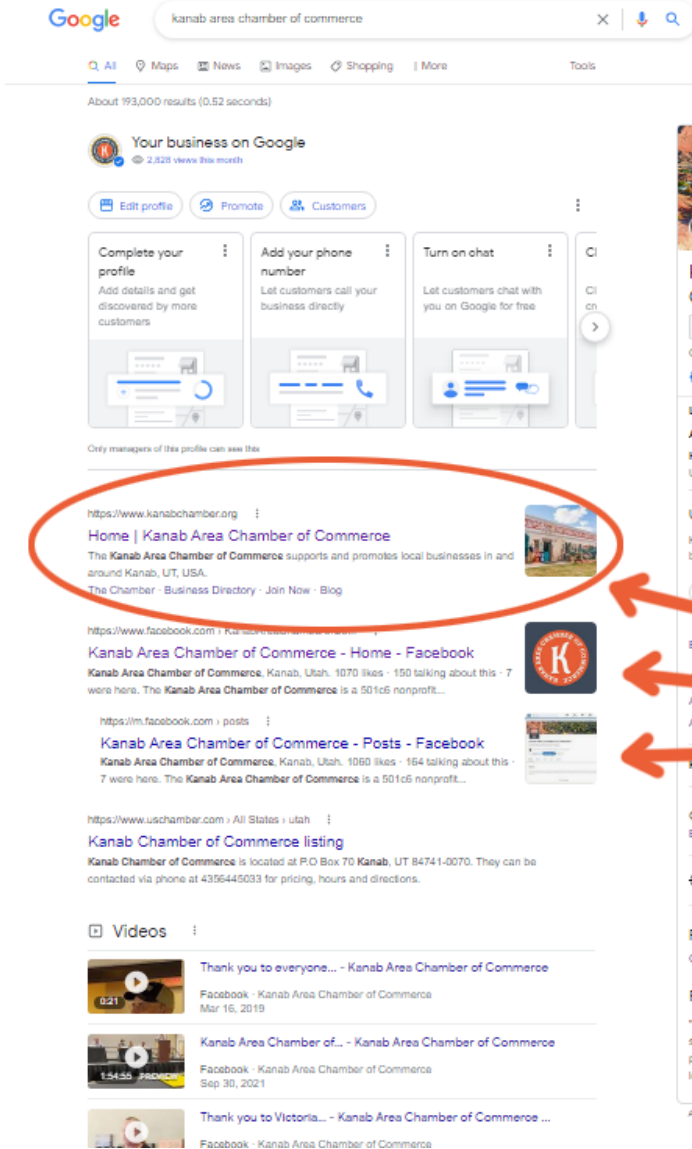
Google

kanab area chamber of commerce

All Maps News Images Shopping More Tools

About 193,000 results (0.52 seconds)

Your business on Google
2,828 views this month

Edit profile Promote Customers

Complete your profile
Add details and get discovered by more customers

Add your phone number
Let customers call your business directly

Turn on chat
Let customers chat with you on Google for free

Only managers of this profile can see this

https://www.kanabchamber.org
Home | Kanab Area Chamber of Commerce
The Kanab Area Chamber of Commerce supports and promotes local businesses in and around Kanab, UT, USA.
The Chamber · Business Directory · Join Now · Blog

https://www.facebook.com › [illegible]
Kanab Area Chamber of Commerce - Home - Facebook
Kanab Area Chamber of Commerce, Kanab, Utah. 1070 likes · 150 talking about this · 7 were here. The Kanab Area Chamber of Commerce is a 501c6 nonprofit...

https://m.facebook.com › posts
Kanab Area Chamber of Commerce - Posts - Facebook
Kanab Area Chamber of Commerce, Kanab, Utah. 1060 likes · 164 talking about this · 7 were here. The Kanab Area Chamber of Commerce is a 501c6 nonprofit...

https://www.uschamber.com › All States › utah
Kanab Chamber of Commerce listing
Kanab Chamber of Commerce is located at P.O Box 70 Kanab, UT 84741-0070. They can be contacted via phone at 4356445033 for pricing, hours and directions.

Videos

0:21
Thank you to everyone... - Kanab Area Chamber of Commerce
Facebook · Kanab Area Chamber of Commerce
Mar 16, 2019

1:54:55 PREVIEW
Kanab Area Chamber of... - Kanab Area Chamber of Commerce
Facebook · Kanab Area Chamber of Commerce
Sep 30, 2021

Thank you to Victoria... - Kanab Area Chamber of Commerce ...
Facebook · Kanab Area Chamber of Commerce